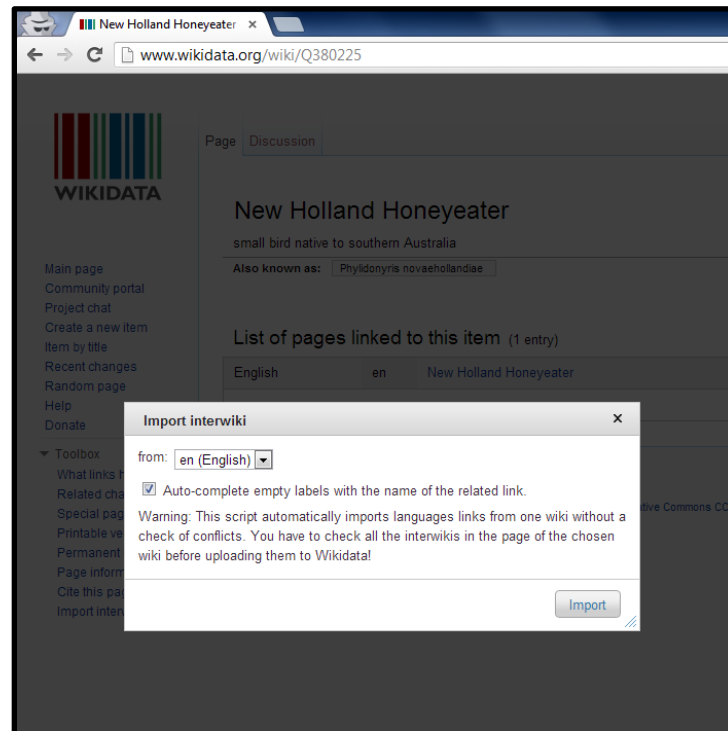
New Holland Honeyeater ×

www.wikidata.org/wiki/Q380225

WIKIDATA

Page Discussion

New Holland Honeyeater

small bird native to southern Australia

Also known as: Phylidonyris novaehollandiae

List of pages linked to this item (1 entry)

| English | en | New Holland Honeyeater |
|---|---|---|

Main page
Community portal
Project chat
Create a new item
Item by title
Recent changes
Random page
Help
Donate

Toolbox
What links h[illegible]
Related cha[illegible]
Special pag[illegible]
Printable ve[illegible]
Permanent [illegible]
Page inform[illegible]
Cite this pa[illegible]
Import inter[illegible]

Import interwiki ×

from: en (English)

Auto-complete empty labels with the name of the related link.

Warning: This script automatically imports languages links from one wiki without a check of conflicts. You have to check all the interwikis in the page of the chosen wiki before uploading them to Wikidata!

Import

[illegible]tive Commons CC